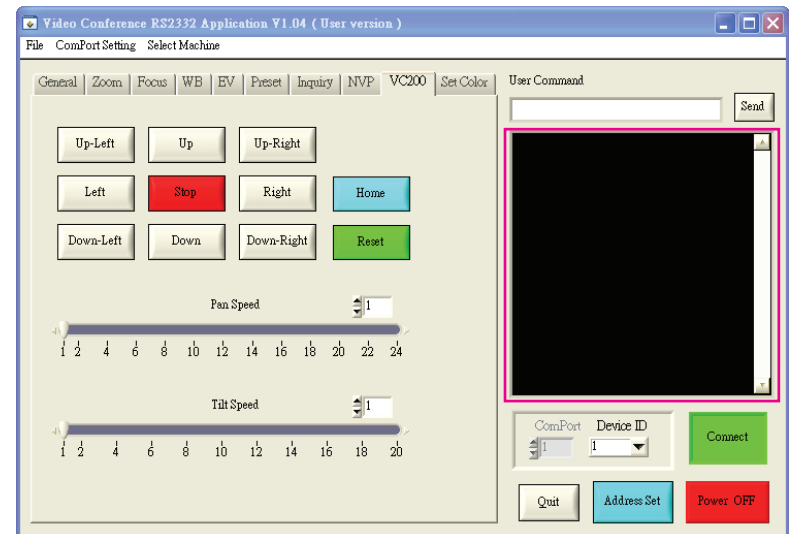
Video Conference RS2332 Application V1.04 ( User version )

File ComPort Setting Select Machine

General Zoom Focus WB EV Preset Inquiry NVP VC200 Set Color

User Command

Send

Up-Left Up Up-Right

Left Stop Right Home

Down-Left Down Down-Right Reset

Pan Speed 1

1 2 4 6 8 10 12 14 16 18 20 22 24

Tilt Speed 1

1 2 4 6 8 10 12 14 16 18 20

ComPort Device ID

1 1

Connect

Quit Address Set Power OFF